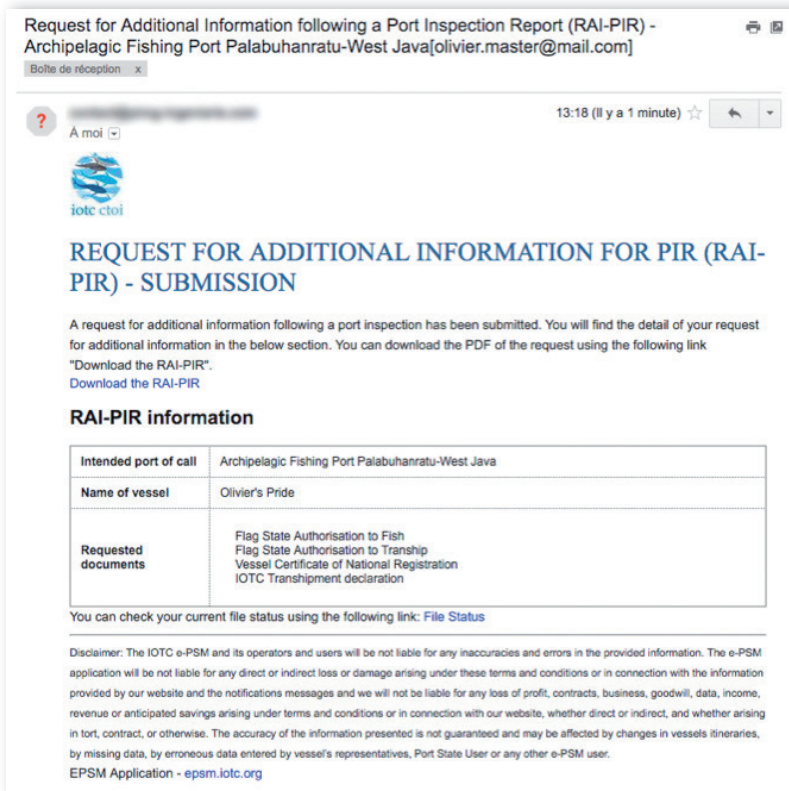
Request for Additional Information following a Port Inspection Report (RAI-PIR) - Archipelagic Fishing Port Palabuhanratu-West Java[olivier.master@mail.com]

Boîte de réception x

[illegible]

À moi

13:18 (Il y a 1 minute)

iotc ctoi

REQUEST FOR ADDITIONAL INFORMATION FOR PIR (RAI-PIR) - SUBMISSION

A request for additional information following a port inspection has been submitted. You will find the detail of your request for additional information in the below section. You can download the PDF of the request using the following link "Download the RAI-PIR".

Download the RAI-PIR

RAI-PIR information

| | |
|---|---|
| Intended port of call | Archipelagic Fishing Port Palabuhanratu-West Java |
| Name of vessel | Olivier's Pride |
| Requested documents | Flag State Authorisation to Fish<br>Flag State Authorisation to Tranship<br>Vessel Certificate of National Registration<br>IOTC Transhipment declaration |

You can check your current file status using the following link: File Status

Disclaimer: The IOTC e-PSM and its operators and users will not be liable for any inaccuracies and errors in the provided information. The e-PSM application will be not liable for any direct or indirect loss or damage arising under these terms and conditions or in connection with the information provided by our website and the notifications messages and we will not be liable for any loss of profit, contracts, business, goodwill, data, income, revenue or anticipated savings arising under terms and conditions or in connection with our website, whether direct or indirect, and whether arising in tort, contract, or otherwise. The accuracy of the information presented is not guaranteed and may be affected by changes in vessels itineraries, by missing data, by erroneous data entered by vessel's representatives, Port State User or any other e-PSM user.

EPSM Application - epsm.iotc.org